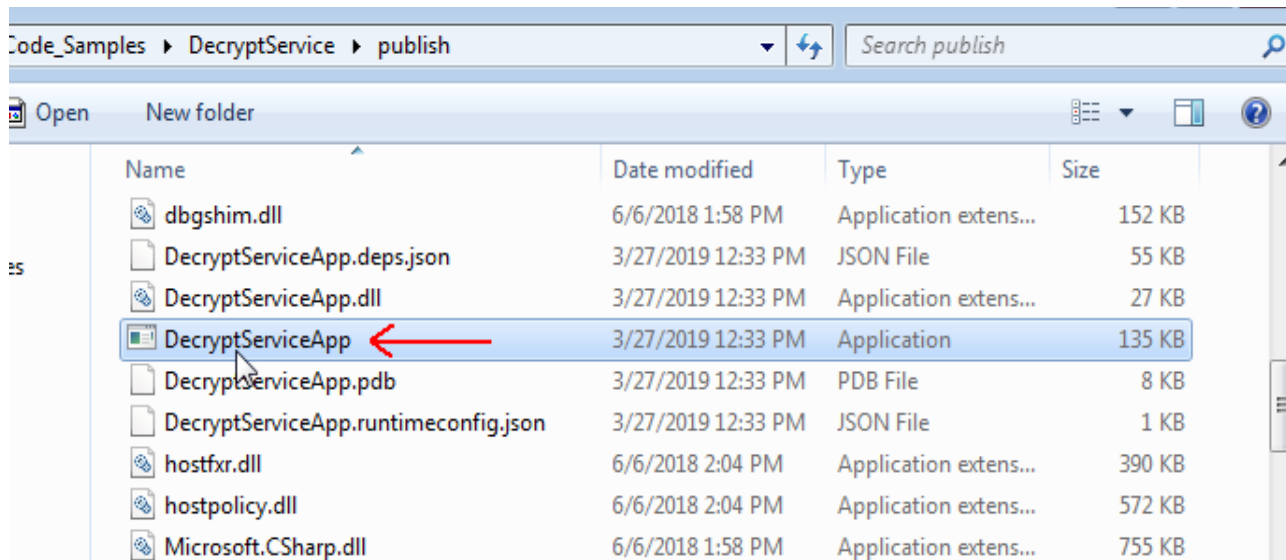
Code_Samples ▸ DecryptService ▸ publish

Search publish

Open New folder

es

| Name | Date modified | Type | Size |
|---|---|---|---|
| dbgshim.dll | 6/6/2018 1:58 PM | Application extens... | 152 KB |
| DecryptServiceApp.deps.json | 3/27/2019 12:33 PM | JSON File | 55 KB |
| DecryptServiceApp.dll | 3/27/2019 12:33 PM | Application extens... | 27 KB |
| DecryptServiceApp | 3/27/2019 12:33 PM | Application | 135 KB |
| DecryptServiceApp.pdb | 3/27/2019 12:33 PM | PDB File | 8 KB |
| DecryptServiceApp.runtimeconfig.json | 3/27/2019 12:33 PM | JSON File | 1 KB |
| hostfxr.dll | 6/6/2018 2:04 PM | Application extens... | 390 KB |
| hostpolicy.dll | 6/6/2018 2:04 PM | Application extens... | 572 KB |
| Microsoft.CSharp.dll | 6/6/2018 1:58 PM | Application extens... | 755 KB |